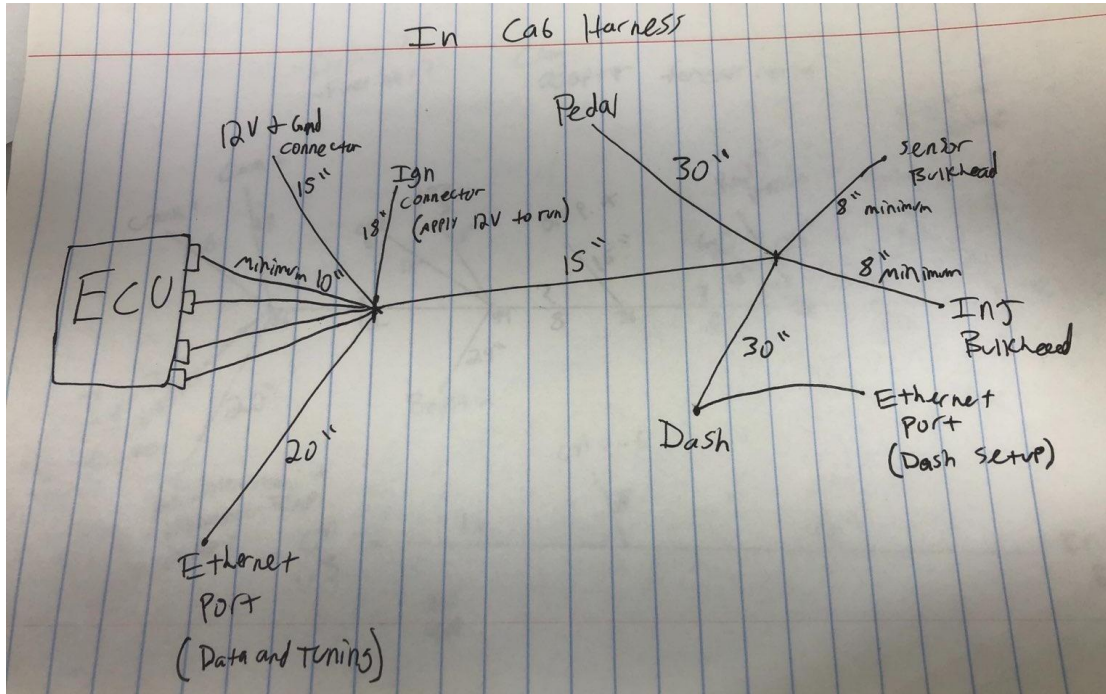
In Cab Harness

12V & Gnd connector

15"

Ign connector (apply 12V to run)

18"

Pedal

30"

Sensor Bulkhead

8" minimum

ECU

minimum 10"

15"

8" minimum

Inj Bulkhead

30"

Ethernet Port (Dash setup)

Dash

20"

Ethernet Port (Data and Tuning)